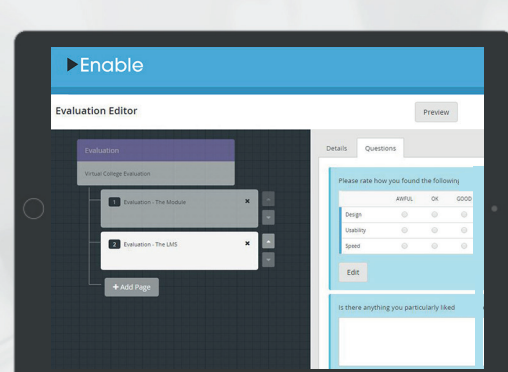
Enable

Evaluation Editor

Preview

Evaluation

Virtual College Evaluation

1 Evaluation - The Module

2 Evaluation - The LMS

+ Add Page

Details Questions

Please rate how you found the following

| | AWFUL | OK | GOOD |
|---|---|---|---|
| Design | | | |
| Usability | | | |
| Speed | | | |

Edit

Is there anything you particularly liked